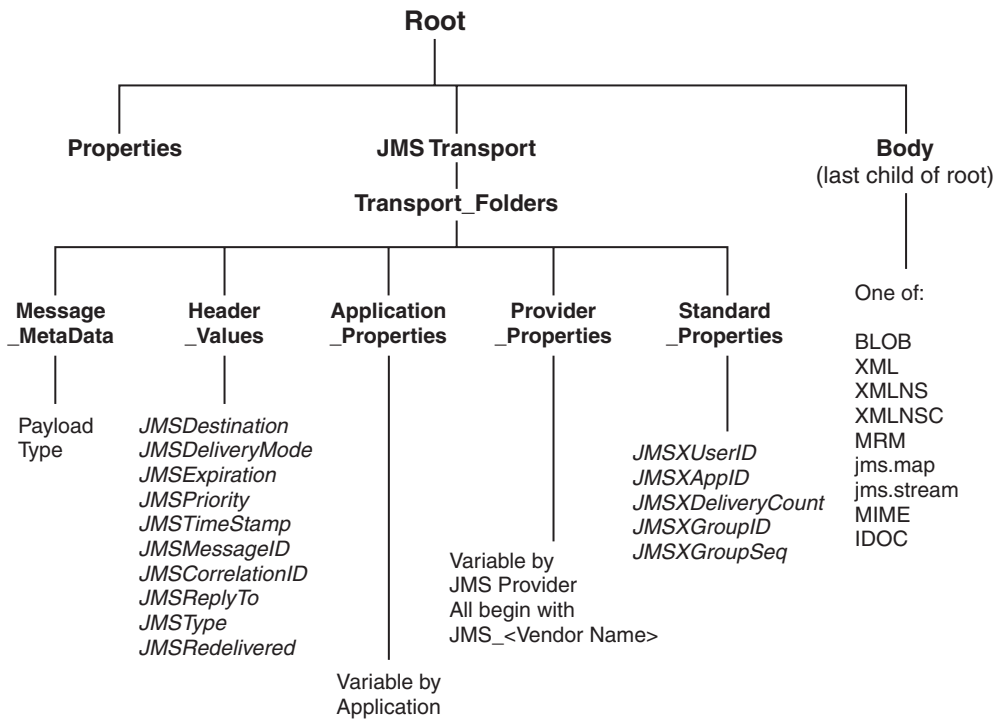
Root

Properties

JMS Transport

Transport_Folders

Body
(last child of root)

Message
_MetaData

Payload
Type

Header
_Values

JMSDestination
JMSDeliveryMode
JMSExpiration
JMSPriority
JMSTimeStamp
JMSMessageID
JMSCorrelationID
JMSReplyTo
JMSType
JMSRedelivered

Application
_Properties

Variable by
Application

Provider
_Properties

Variable by
JMS Provider
All begin with
JMS_<Vendor Name>

Standard
_Properties

JMSXUserID
JMSXAppID
JMSXDeliveryCount
JMSXGroupID
JMSXGroupSeq

One of:

BLOB
XML
XMLNS
XMLNSC
MRM
jms.map
jms.stream
MIME
IDOC